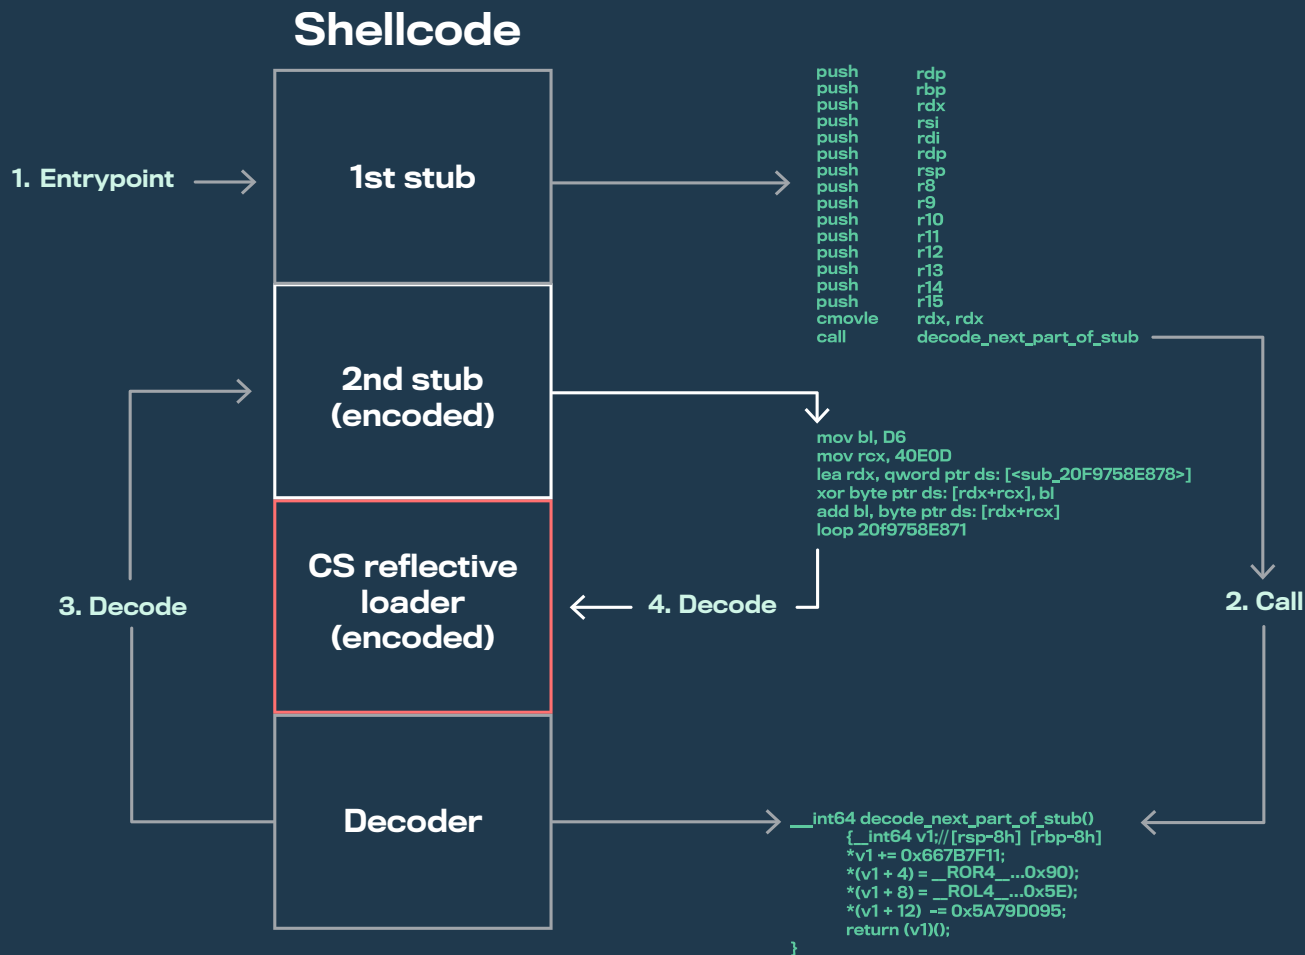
Shellcode

1. Entrypoint

1st stub

push rdp
push rbp
push rdx
push rsi
push rdi
push rdp
push rsp
push r8
push r9
push r10
push r11
push r12
push r13
push r14
push r15
cmovle rdx, rdx
call decode_next_part_of_stub

2nd stub (encoded)

mov bl, D6
mov rcx, 40E0D
lea rdx, qword ptr ds: [<sub_20F9758E878>]
xor byte ptr ds: [rdx+rcx], bl
add bl, byte ptr ds: [rdx+rcx]
loop 20f9758E871

3. Decode

CS reflective loader (encoded)

4. Decode

2. Call

Decoder

__int64 decode_next_part_of_stub()
{__int64 v1;// [rsp-8h] [rbp-8h]
*v1 += 0x667B7F11;
*(v1 + 4) = __ROR4__...0x90);
*(v1 + 8) = __ROL4__...0x5E);
*(v1 + 12) -= 0x5A79D095;
return (v1)();
}